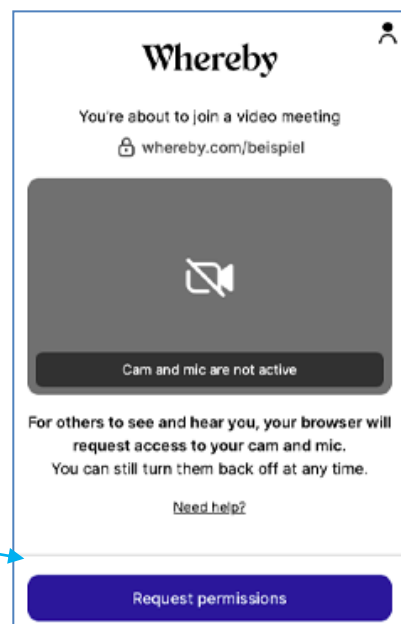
Whereby

You're about to join a video meeting

whereby.com/beispiel

Cam and mic are not active

For others to see and hear you, your browser will request access to your cam and mic.
You can still turn them back off at any time.

Need help?

Request permissions